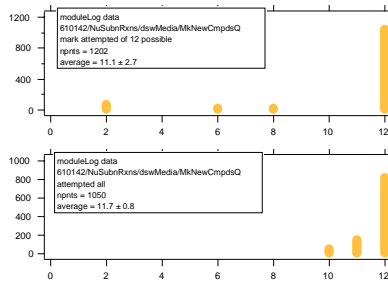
1200
1000
800
600
400
200
0

moduleLog data
610142/NuSubnRxns/dswMedia/MkNewCmpdsQ
mark attempted of 12 possible
npnts = 1202
average = 11.1 ± 2.7

0
2
4
6
8
10
12

1000
800
600
400
200
0

moduleLog data
610142/NuSubnRxns/dswMedia/MkNewCmpdsQ
attempted all
npnts = 1050
average = 11.7 ± 0.8

0
2
4
6
8
10
12